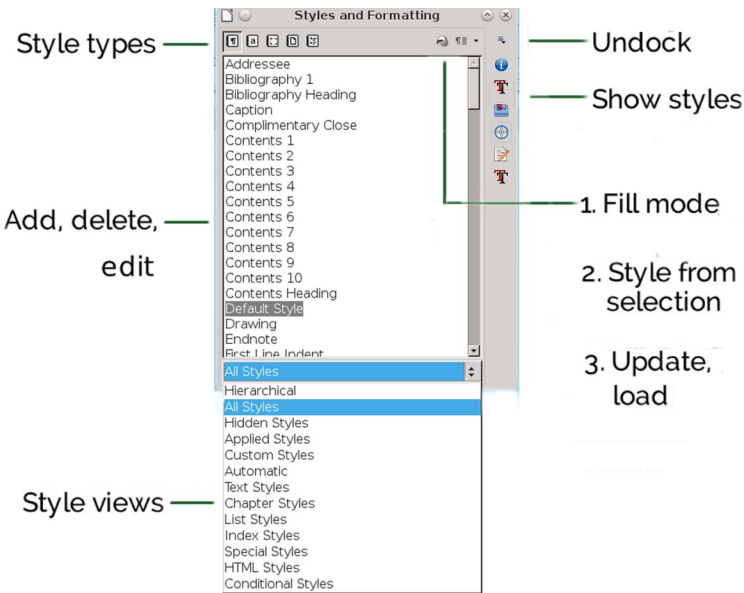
Styles and Formatting

Style types

Undock

Show styles

Addressee
Bibliography 1
Bibliography Heading
Caption
Complimentary Close
Contents 1
Contents 2
Contents 3
Contents 4
Contents 5
Contents 6
Contents 7
Contents 8
Contents 9
Contents 10
Contents Heading
Default Style
Drawing
Endnote
First Line Indent

Add, delete, edit

1. Fill mode

2. Style from selection

3. Update, load

All Styles

Hierarchical
All Styles
Hidden Styles
Applied Styles
Custom Styles
Automatic
Text Styles
Chapter Styles
List Styles
Index Styles
Special Styles
HTML Styles
Conditional Styles

Style views